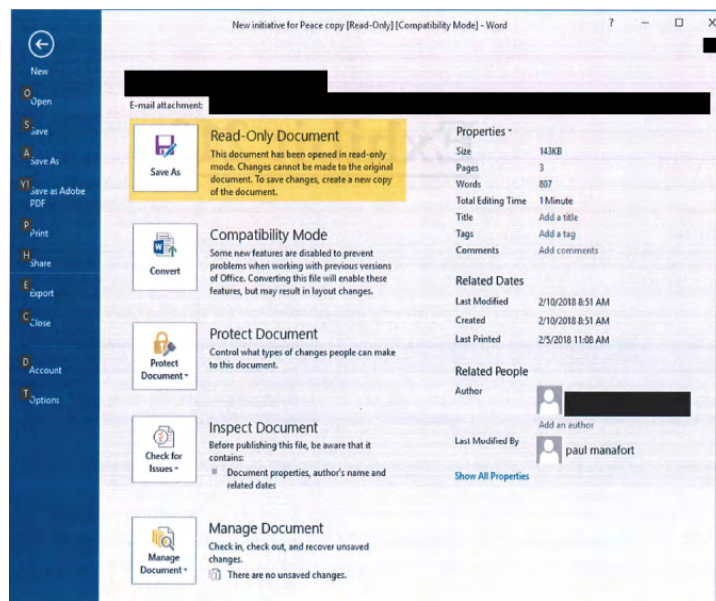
New initiative for Peace copy [Read-Only] [Compatibility Mode] - Word

? – □ ×

New
O Open
S Save
A Save As
Y1 Save as Adobe PDF
P Print
H Share
E Export
C Close
D Account
T Options

E-mail attachment:

Save As
Read-Only Document
This document has been opened in read-only mode. Changes cannot be made to the original document. To save changes, create a new copy of the document.

Convert
Compatibility Mode
Some new features are disabled to prevent problems when working with previous versions of Office. Converting this file will enable these features, but may result in layout changes.

Protect Document
Protect Document
Control what types of changes people can make to this document.

Check for Issues
Inspect Document
Before publishing this file, be aware that it contains:
Document properties, author's name and related dates

Manage Document
Manage Document
Check in, check out, and recover unsaved changes.
There are no unsaved changes.

Properties
| Size | 143KB |
|---|---|
| Pages | 3 |
| Words | 807 |
| Total Editing Time | 1 Minute |
| Title | Add a title |
| Tags | Add a tag |
| Comments | Add comments |

Related Dates
| Last Modified | 2/10/2018 8:51 AM |
|---|---|
| Created | 2/10/2018 8:51 AM |
| Last Printed | 2/5/2018 11:08 AM |

Related People
Author
Add an author
Last Modified By
paul manafort
Show All Properties